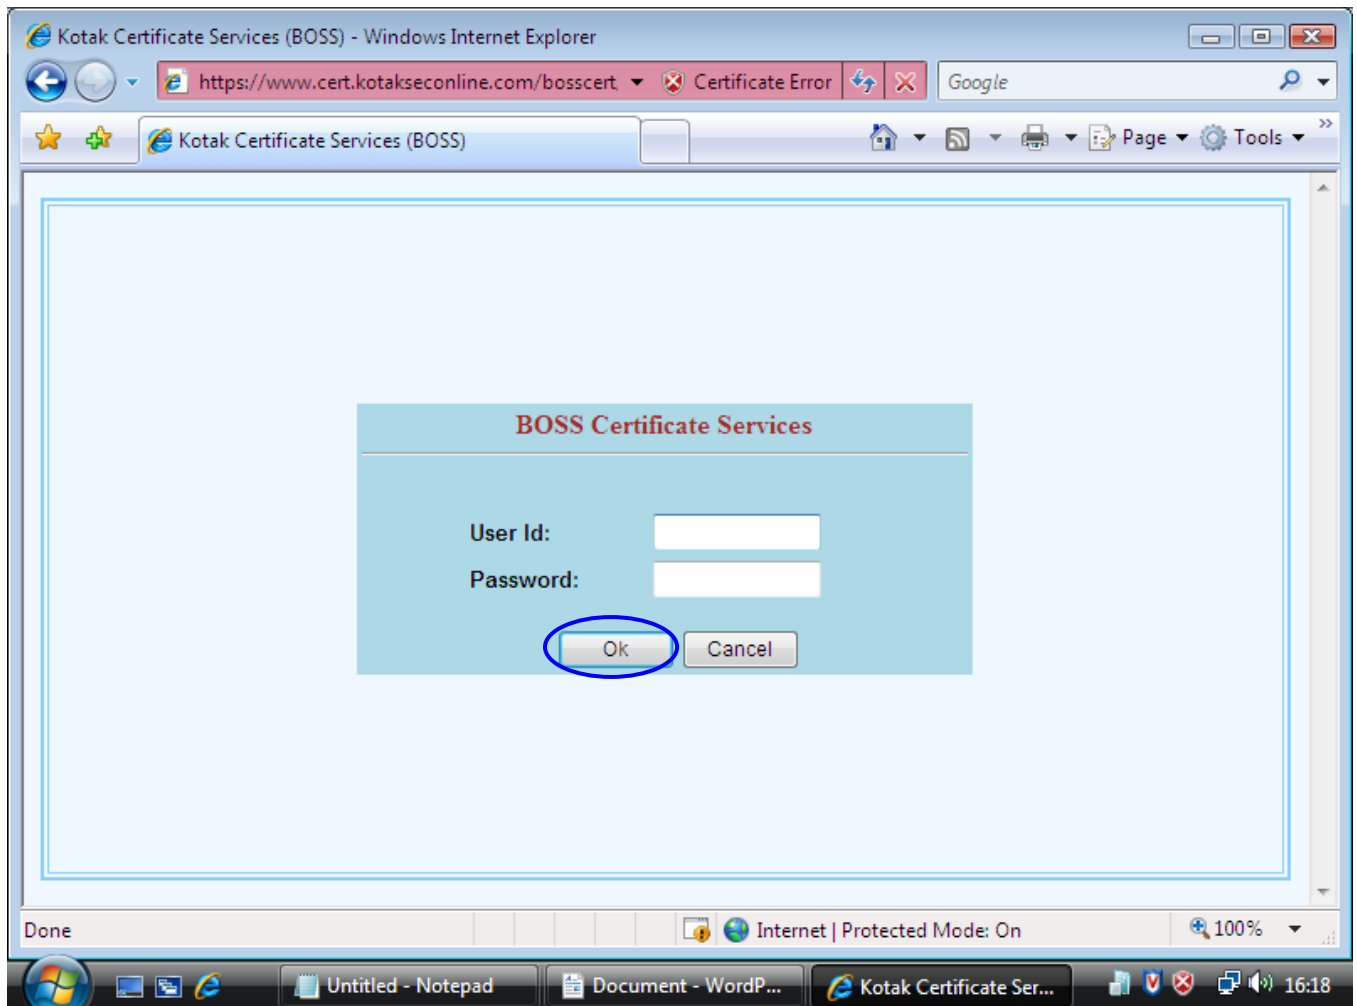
Kotak Certificate Services (BOSS) - Windows Internet Explorer

https://www.cert.kotakseconline.com/bosscert

Certificate Error

Google

Kotak Certificate Services (BOSS)

Page

Tools

BOSS Certificate Services

User Id:

Password:

Ok

Cancel

Done

Internet | Protected Mode: On

100%

Untitled - Notepad

Document - WordP...

Kotak Certificate Ser...

16:18